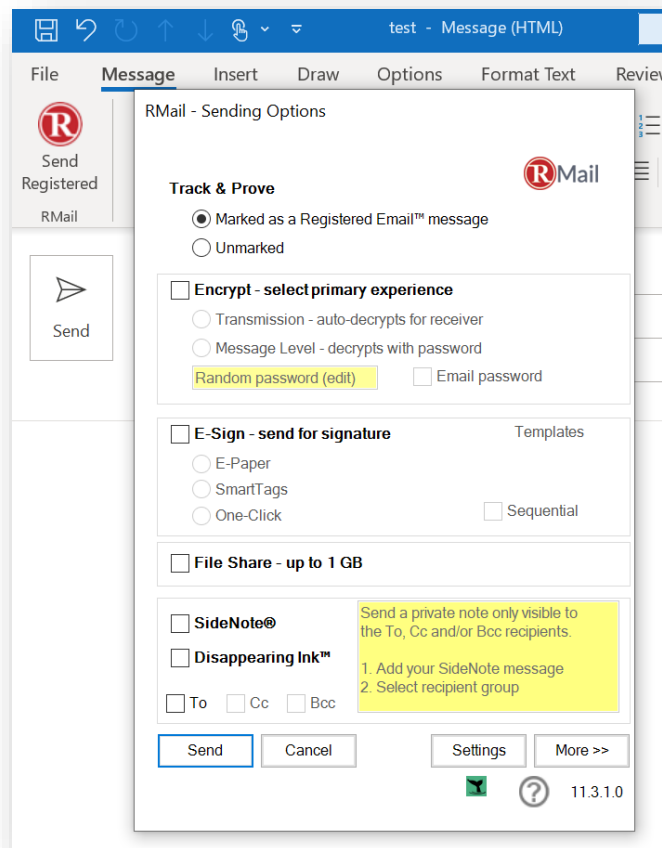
test - Message (HTML)

File Message Insert Draw Options Format Text Review

Send Registered

RMail

Send

RMail - Sending Options

RMail

Track & Prove

Marked as a Registered Email™ message

Unmarked

Encrypt - select primary experience

Transmission - auto-decrypts for receiver

Message Level - decrypts with password

Random password (edit)

Email password

E-Sign - send for signature

Templates

E-Paper

SmartTags

One-Click

Sequential

File Share - up to 1 GB

SideNote®

Disappearing Ink™

Send a private note only visible to the To, Cc and/or Bcc recipients.

1. Add your SideNote message
2. Select recipient group

To Cc Bcc

Send Cancel Settings More >>

11.3.1.0